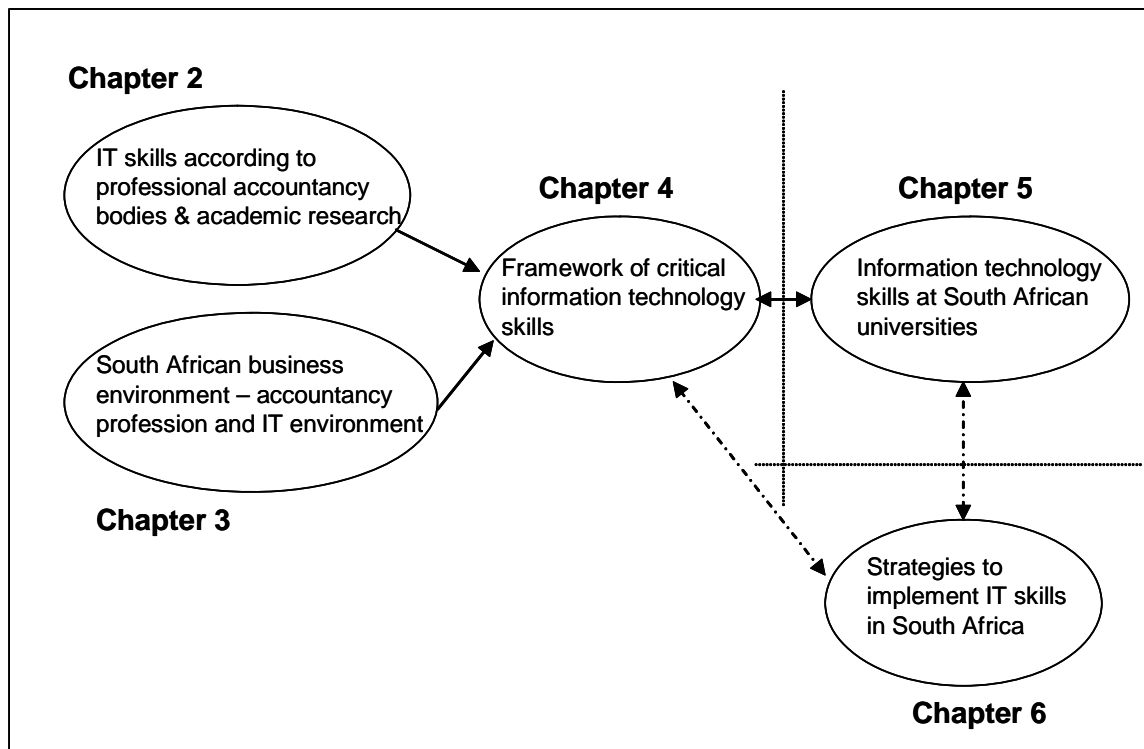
Chapter 2

IT skills according to professional accountancy bodies & academic research

South African business environment – accountancy profession and IT environment

Chapter 3

Chapter 4

Framework of critical information technology skills

Chapter 5

Information technology skills at South African universities

Strategies to implement IT skills in South Africa

Chapter 6